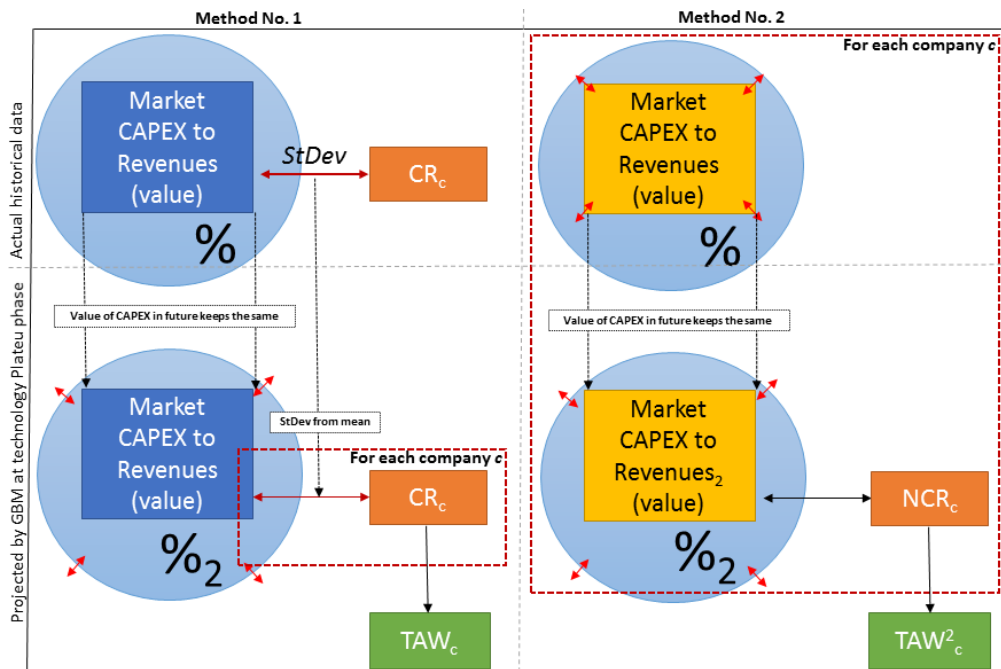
Method No. 1

Method No. 2

Actual historical data

Projected by GBM at technology Plateu phase

Market CAPEX to Revenues (value)

%

StDev

$CR_c$

Value of CAPEX in future keeps the same

StDev from mean

Market CAPEX to Revenues (value)

$\%_2$

For each company c

$CR_c$

$TAW_c$

For each company c

Market CAPEX to Revenues (value)

%

Value of CAPEX in future keeps the same

Market CAPEX to $Revenues_2$ (value)

$\%_2$

$NCR_c$

$TAW^2_c$